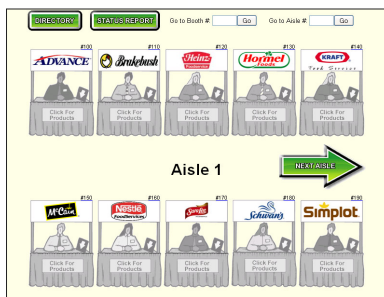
DIRECTORY STATUS REPORT Go to Booth #: Go Go to Aisle #: Go

#100 ADVANCE
Click For Products

#110 Brakebush
Click For Products

#120 Heinz
Click For Products

#130 Hormel Foods
Click For Products

#140 KRAFT Food Service
Click For Products

Aisle 1

NEXT AISLE

#150 McCain
Click For Products

#160 Nestlé FoodServices
Click For Products

#170 Smucker's
Click For Products

#180 Schwan's
Click For Products

#190 Simplot
Click For Products